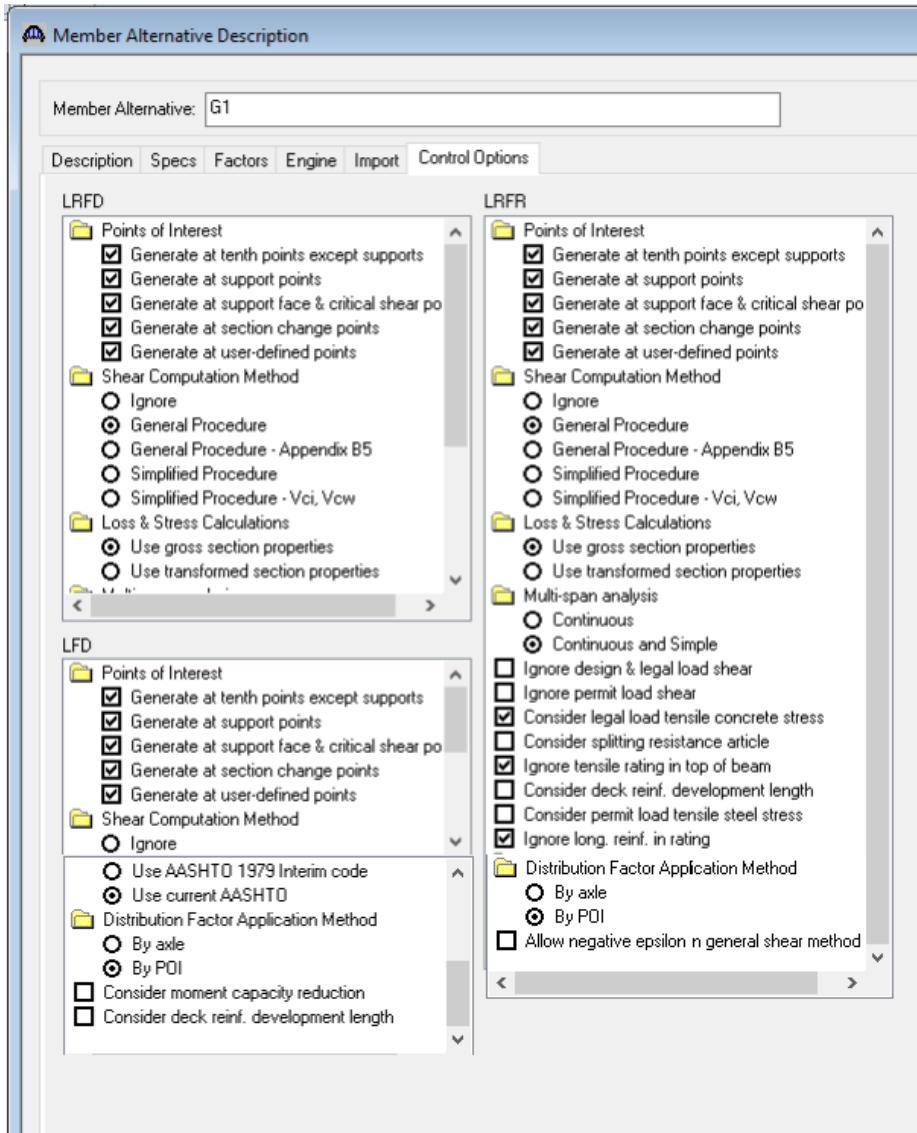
Member Alternative Description

Member Alternative: G1

Description | Specs | Factors | Engine | Import | Control Options

LRFD

Points of Interest
Generate at tenth points except supports
Generate at support points
Generate at support face & critical shear po
Generate at section change points
Generate at user-defined points
Shear Computation Method
Ignore
General Procedure
General Procedure - Appendix B5
Simplified Procedure
Simplified Procedure - Vci, Vcw
Loss & Stress Calculations
Use gross section properties
Use transformed section properties
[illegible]

LFD

Points of Interest
Generate at tenth points except supports
Generate at support points
Generate at support face & critical shear po
Generate at section change points
Generate at user-defined points
Shear Computation Method
Ignore

Use AASHTO 1979 Interim code
Use current AASHTO
Distribution Factor Application Method
By axle
By POI
Consider moment capacity reduction
Consider deck reinf. development length

LRFR

Points of Interest
Generate at tenth points except supports
Generate at support points
Generate at support face & critical shear po
Generate at section change points
Generate at user-defined points
Shear Computation Method
Ignore
General Procedure
General Procedure - Appendix B5
Simplified Procedure
Simplified Procedure - Vci, Vcw
Loss & Stress Calculations
Use gross section properties
Use transformed section properties
Multi-span analysis
Continuous
Continuous and Simple
Ignore design & legal load shear
Ignore permit load shear
Consider legal load tensile concrete stress
Consider splitting resistance article
Ignore tensile rating in top of beam
Consider deck reinf. development length
Consider permit load tensile steel stress
Ignore long. reinf. in rating
Distribution Factor Application Method
By axle
By POI
Allow negative epsilon n general shear method